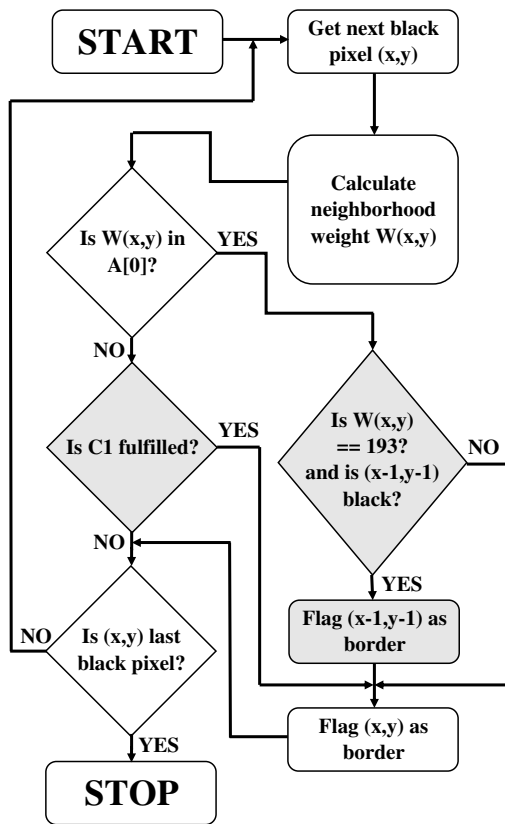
START

Get next black pixel (x,y)

Calculate neighborhood weight W(x,y)

Is W(x,y) in A[0]?

YES

NO

Is W(x,y) == 193? and is (x-1,y-1) black?

NO

Is C1 fulfilled?

YES

NO

YES

Flag (x-1,y-1) as border

NO

Is (x,y) last black pixel?

Flag (x,y) as border

YES

STOP